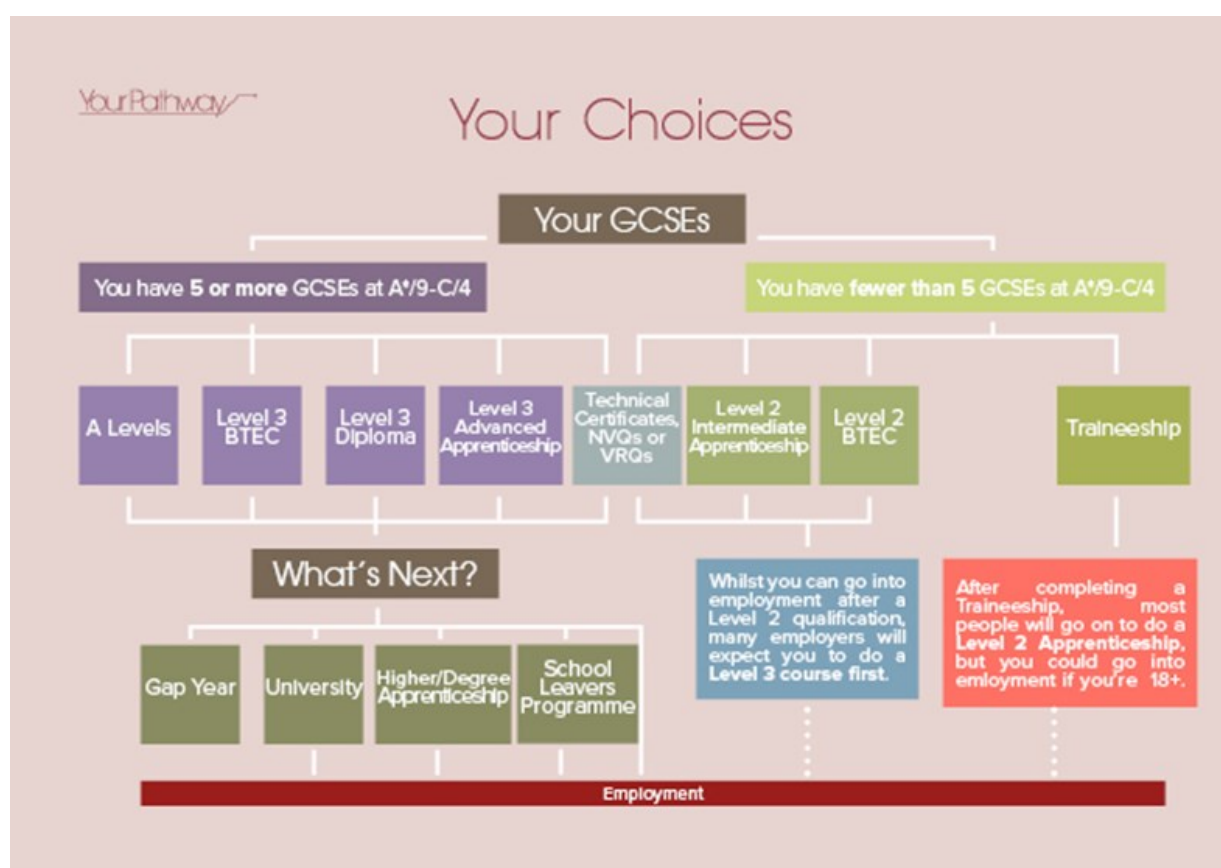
YourPathway

Your Choices

Your GCSEs

You have 5 or more GCSEs at A*/9-C/4

You have fewer than 5 GCSEs at A*/9-C/4

A Levels

Level 3 BTEC

Level 3 Diploma

Level 3 Advanced Apprenticeship

Technical Certificates, NVQs or VRQs

Level 2 Intermediate Apprenticeship

Level 2 BTEC

Traineeship

What's Next?

Gap Year

University

Higher/Degree Apprenticeship

School Leavers Programme

Whilst you can go into employment after a Level 2 qualification, many employers will expect you to do a Level 3 course first.

After completing a Traineeship, most people will go on to do a Level 2 Apprenticeship, but you could go into emloyment if you're 18+.

Employment